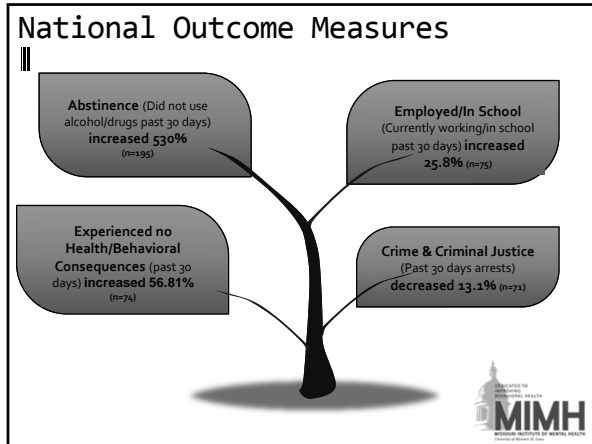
National Outcome Measures

Abstinence (Did not use alcohol/drugs past 30 days) increased 530% (n=195)

Employed/In School (Currently working/in school past 30 days) increased 25.8% (n=75)

Experienced no Health/Behavioral Consequences (past 30 days) increased 56.81% (n=74)

Crime & Criminal Justice (Past 30 days arrests) decreased 13.1% (n=71)

DEDICATED TO IMPROVING BEHAVIORAL HEALTH

MIMH

MISSOURI INSTITUTE OF MENTAL HEALTH

University of Missouri-St. Louis